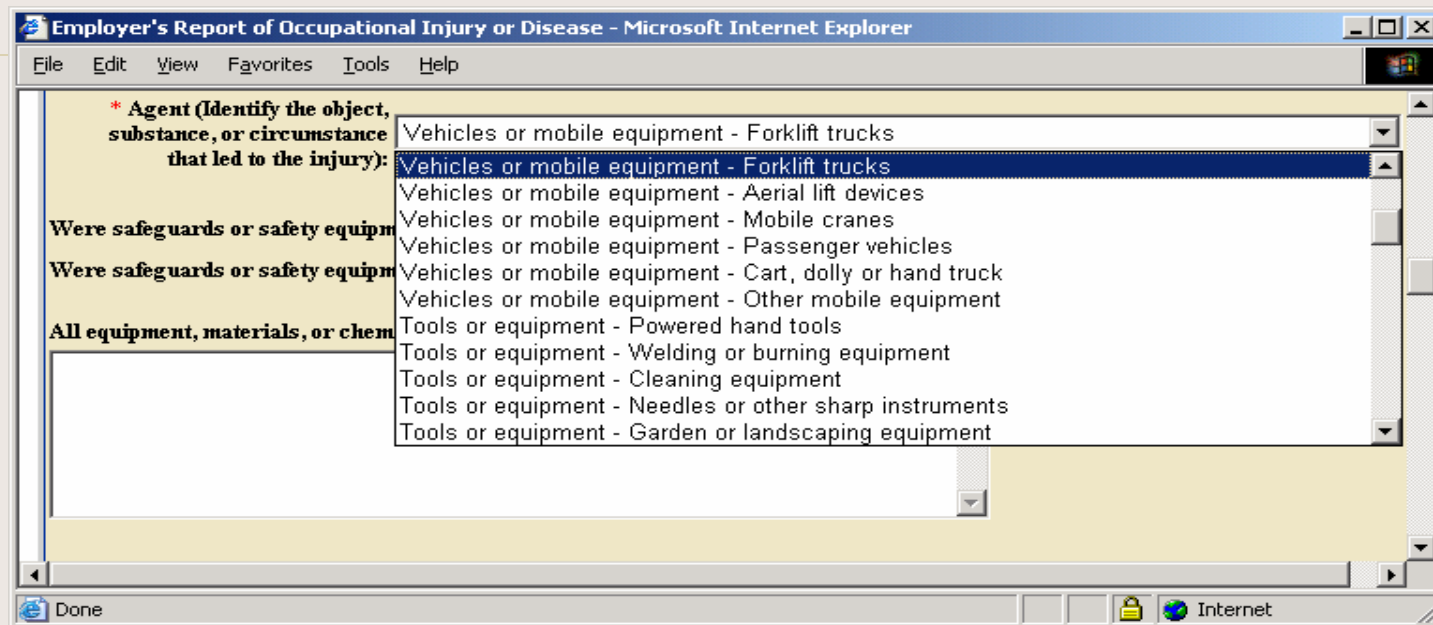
Employer's Report of Occupational Injury or Disease - Microsoft Internet Explorer

File Edit View Favorites Tools Help

* Agent (Identify the object, substance, or circumstance that led to the injury):

Vehicles or mobile equipment - Forklift trucks

Vehicles or mobile equipment - Forklift trucks
Vehicles or mobile equipment - Aerial lift devices
Vehicles or mobile equipment - Mobile cranes
Vehicles or mobile equipment - Passenger vehicles
Vehicles or mobile equipment - Cart, dolly or hand truck
Vehicles or mobile equipment - Other mobile equipment
Tools or equipment - Powered hand tools
Tools or equipment - Welding or burning equipment
Tools or equipment - Cleaning equipment
Tools or equipment - Needles or other sharp instruments
Tools or equipment - Garden or landscaping equipment

Were safeguards or safety equipm

Were safeguards or safety equipm

All equipment, materials, or chem

Done

Internet